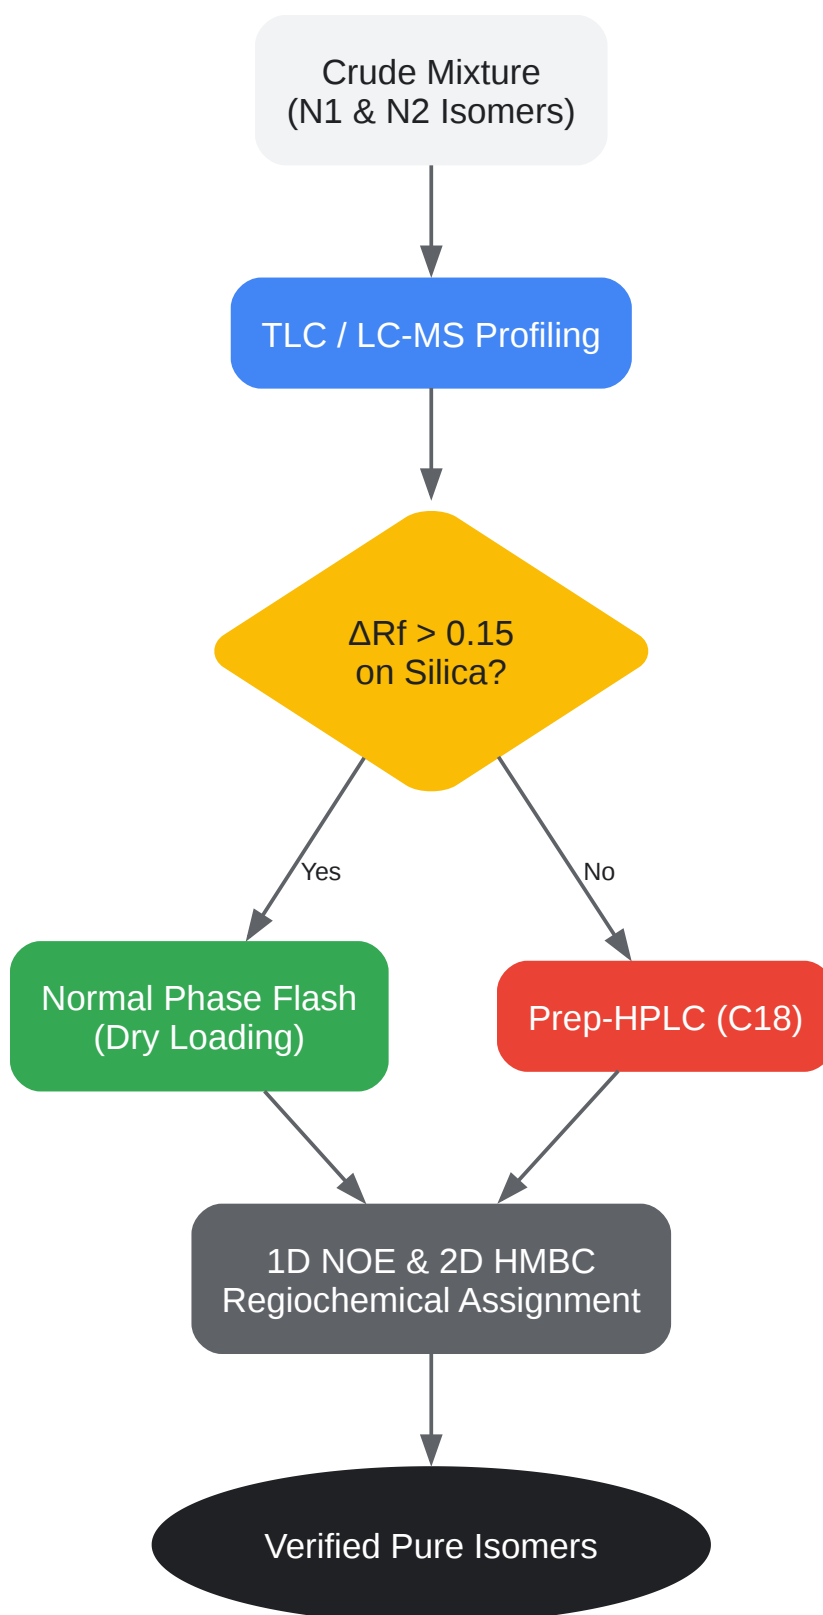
Crude Mixture
(N1 & N2 Isomers)

TLC / LC-MS Profiling

ΔRf > 0.15
on Silica?

Yes

No

Normal Phase Flash
(Dry Loading)

Prep-HPLC (C18)

1D NOE & 2D HMBC
Regiochemical Assignment

Verified Pure Isomers